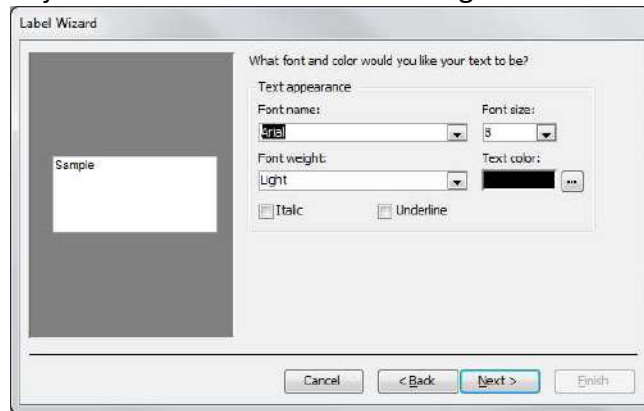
Label Wizard

Sample

What font and color would you like your text to be?

Text appearance

Font name:

Arial

Font size:

8

Font weight:

Light

Text color:

...

Italic

Underline

Cancel

< Back

Next >

Finish